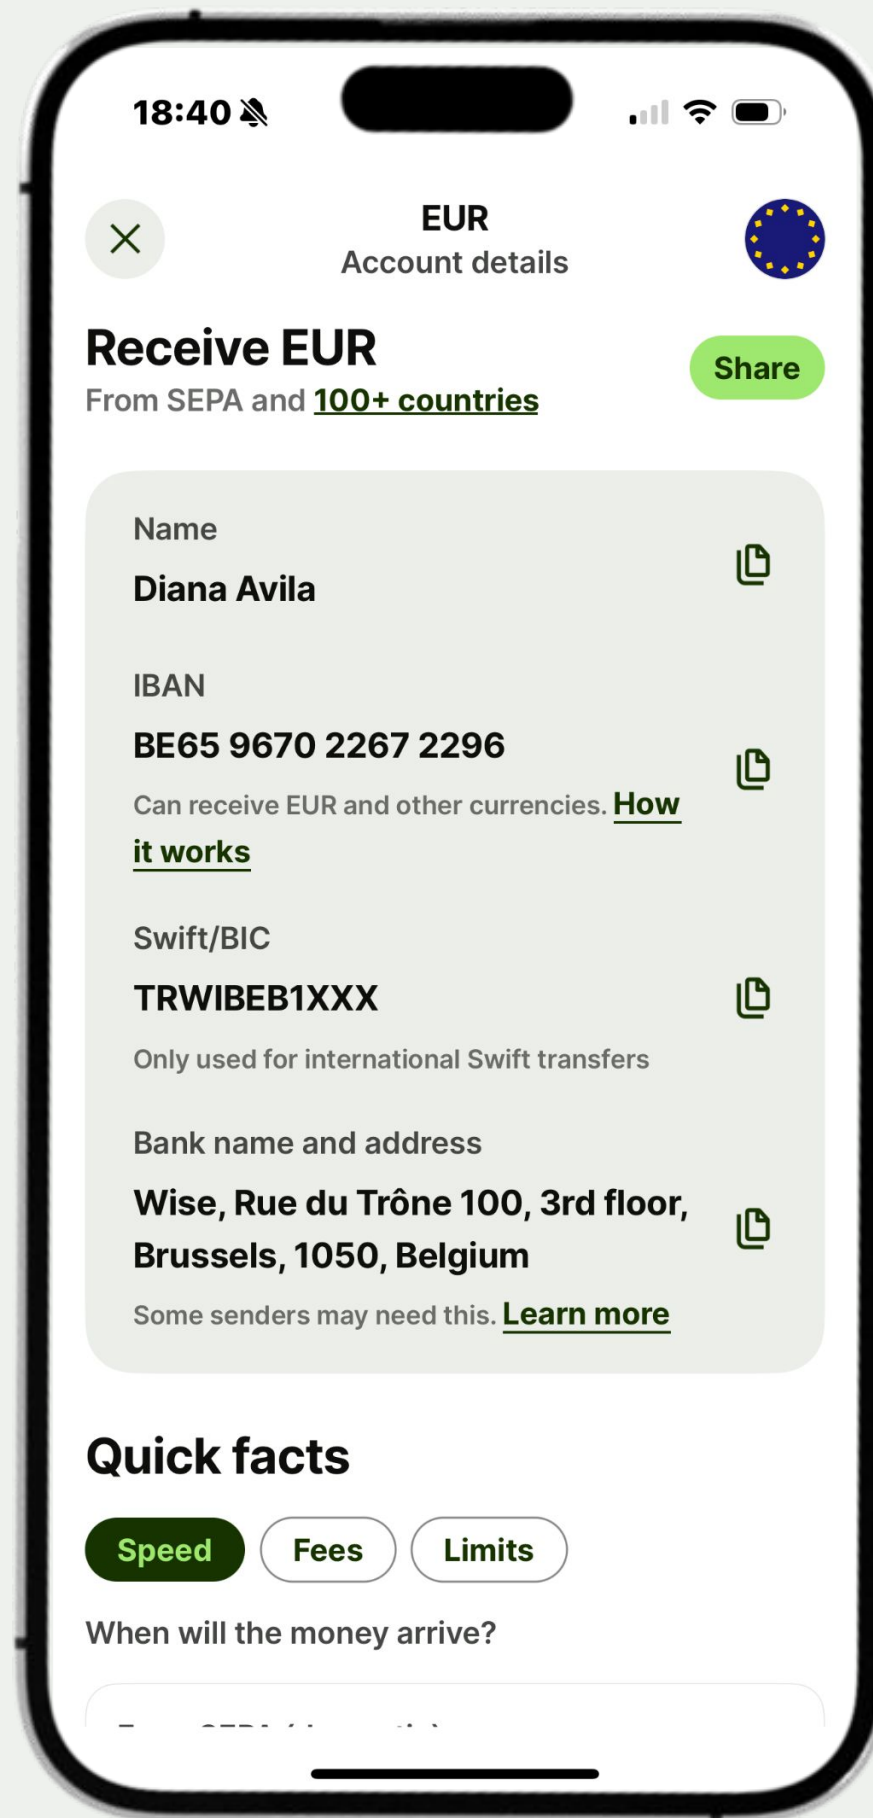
18:40

EUR
Account details

Receive EUR
From SEPA and 100+ countries

Share

Name
Diana Avila

IBAN
BE65 9670 2267 2296
Can receive EUR and other currencies. How it works

Swift/BIC
TRWIBEB1XXX
Only used for international Swift transfers

Bank name and address
Wise, Rue du Trône 100, 3rd floor, Brussels, 1050, Belgium
Some senders may need this. Learn more

Quick facts

Speed
Fees
Limits

When will the money arrive?

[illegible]